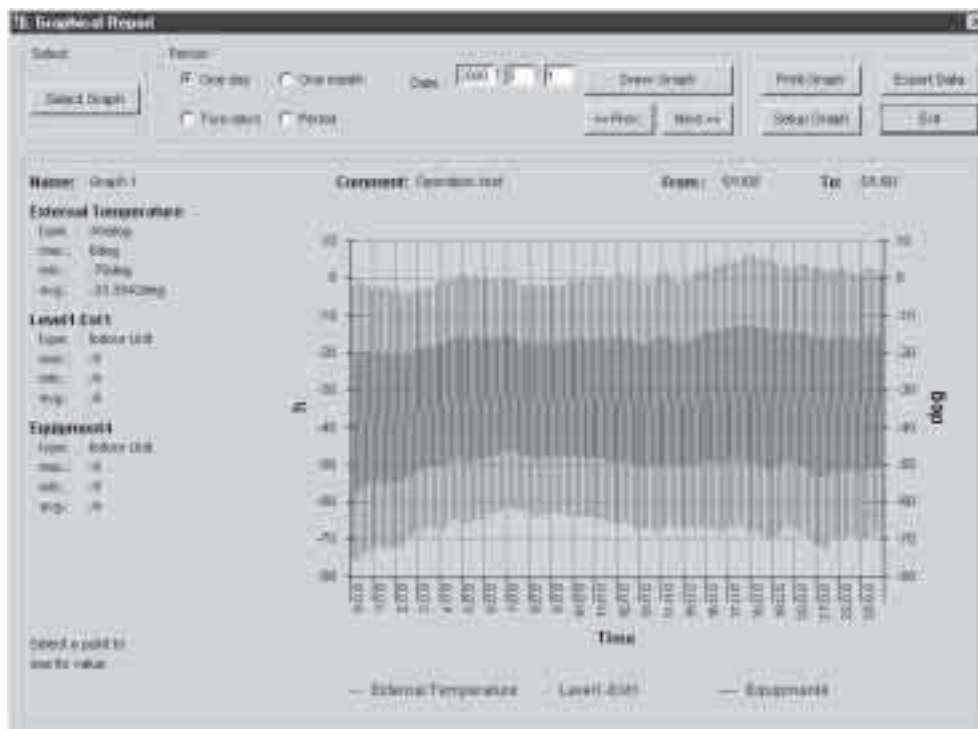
Graphical Report

Select
Select Graph

Period
One day
One month
Two days
Period

Date 2000 1 1

Draw Graph
<< Prev
Next >>
Print Graph
Setup Graph
Export Data
Exit

Name: Graph 1
Comment: Operation test
From: 00:00
To: 23:60

External Temperature
Type: Analog
max.: 6deg
min.: -70deg
avg.: -33.5942deg

Level1 Exit1
Type: Indoor Unit
max.: /9
min.: /9
avg.: /9

Equipment4
Type: Indoor Unit
max.: /9
min.: /9
avg.: /9

Select a point to see its value.

10
0
-10
-20
-30
-40
-50
-60
-70
-80

h
deg

Time

External Temperature
Level1 Exit1
Equipment4